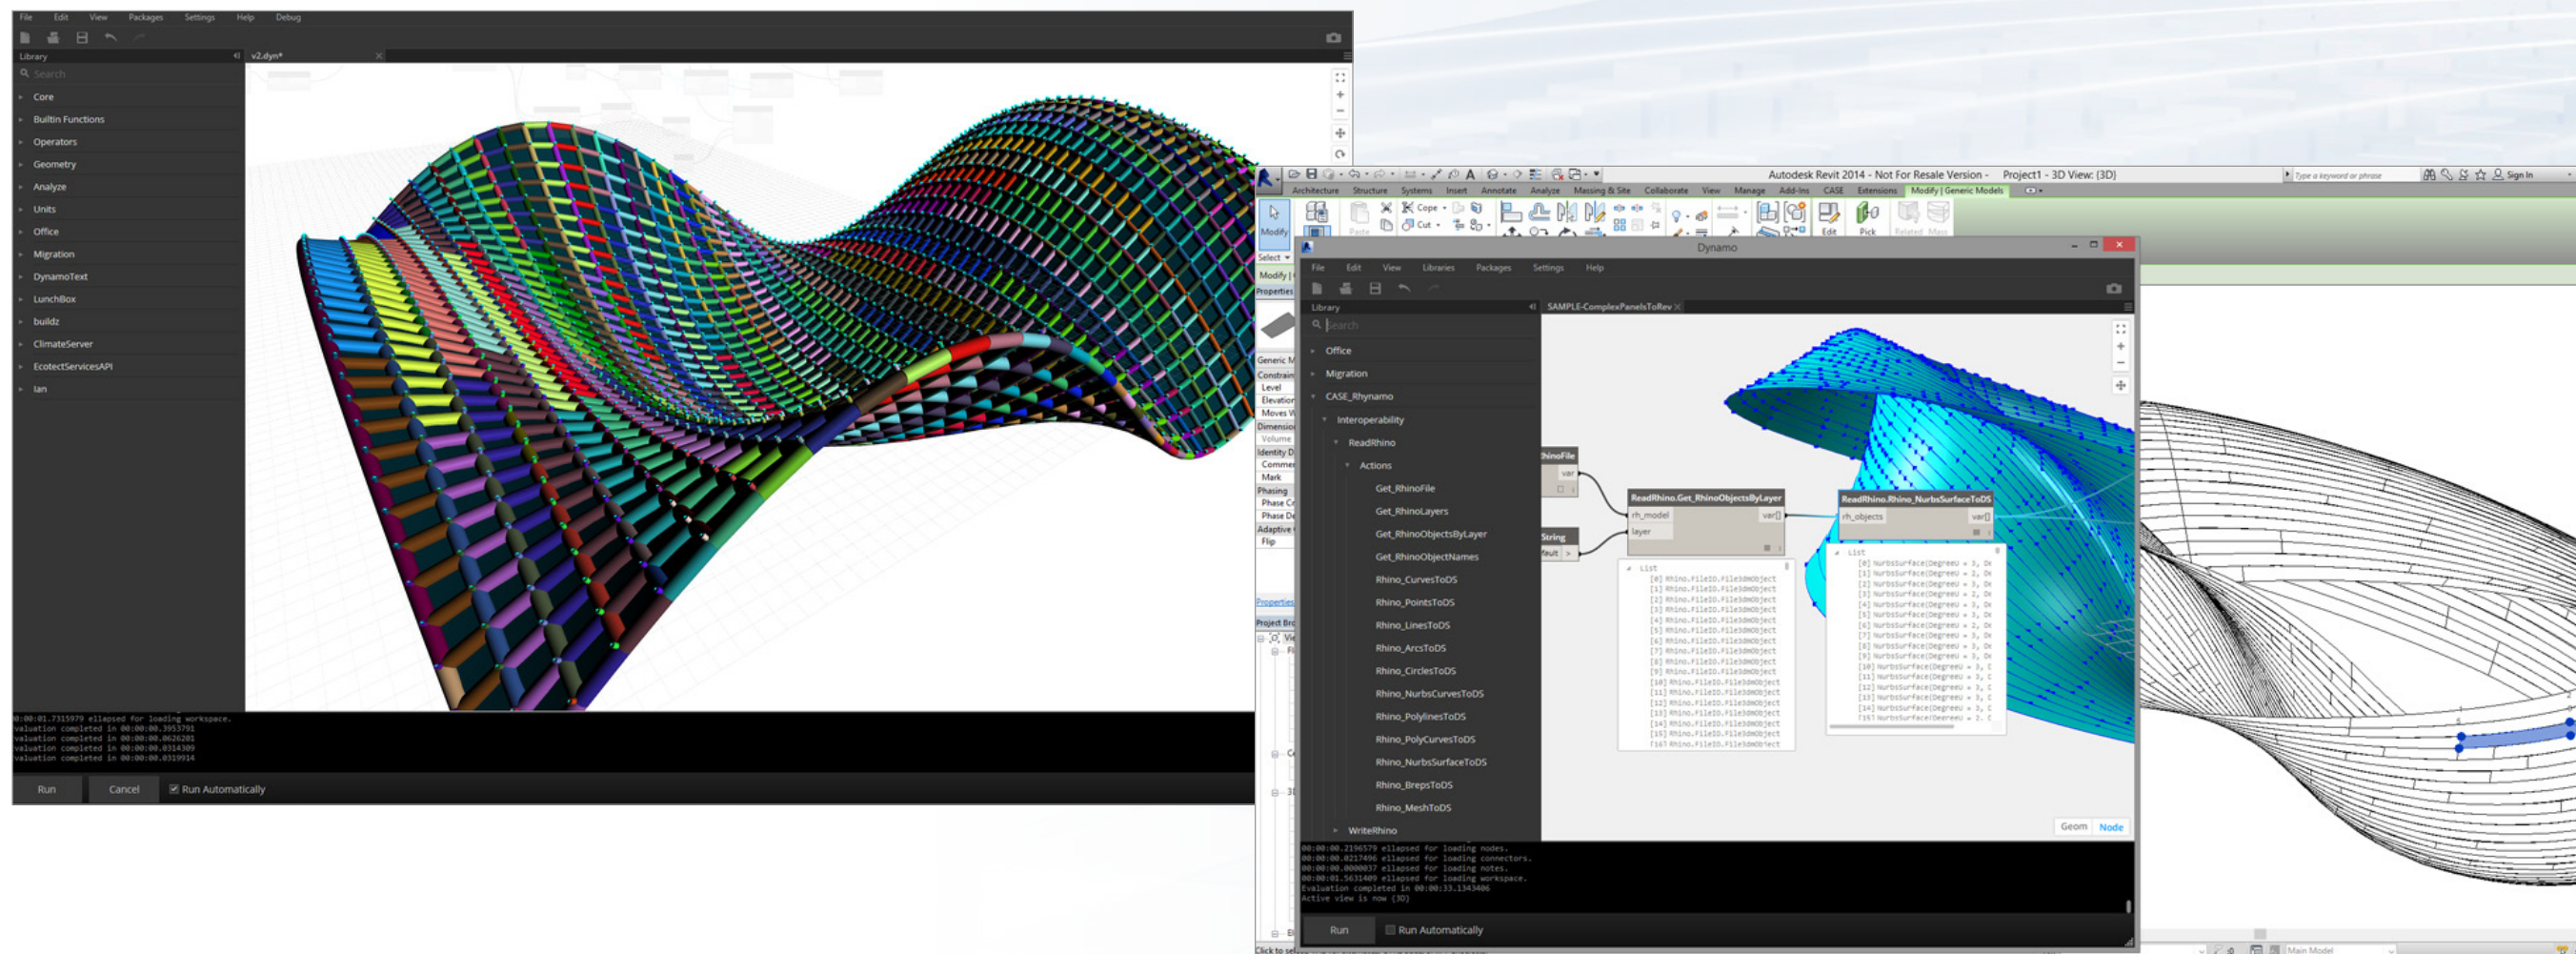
File Edit View Packages Settings Help Debug

Library
Search
Core
Builtin Functions
Operators
Geometry
Analyze
Units
Office
Migration
DynamoText
LunchBox
buildz
ClimateServer
EcotectServicesAPI
Ian

v2.dyn*

00:00:01.7315979 ellapsed for loading workspace.
valuation completed in 00:00:00.3953791
valuation completed in 00:00:00.0626281
valuation completed in 00:00:00.0314309
valuation completed in 00:00:00.0319914

Run Cancel Run Automatically

Autodesk Revit 2014 - Not For Resale Version - Project1 - 3D View: {3D}
Type a keyword or phrase
Sign In

Architecture Structure Systems Insert Annotate Analyze Massing & Site Collaborate View Manage Add-Ins CASE Extensions Modify | Generic Models

Modify Cope Cut Paste Edit Pick Related Mass
Select
Properties

Dynamo
File Edit View Libraries Packages Settings Help

Library
SAMPLE-ComplexPanelsToRev
Search
Office
Migration
CASE_Rhynamo
Interoperability
ReadRhino
Actions
Get_RhinoFile
Get_RhinoLayers
Get_RhinoObjectsByLayer
Get_RhinoObjectNames
Rhino_CurvesToDS
Rhino_PointsToDS
Rhino_LinesToDS
Rhino_ArcsToDS
Rhino_CirclesToDS
Rhino_NurbsCurvesToDS
Rhino_PolylinesToDS
Rhino_PolyCurvesToDS
Rhino_NurbsSurfaceToDS
Rhino_BrepsToDS
Rhino_MeshToDS
WriteRhino

RhinoFile
var
String
fault
ReadRhino.Get_RhinoObjectsByLayer
rh_model
layer
var[]
ReadRhino.Rhino_NurbsSurfaceToDS
rh_objects
var[]

List
[0] Rhino.FileIO.File3dmObject
[1] Rhino.FileIO.File3dmObject
[2] Rhino.FileIO.File3dmObject
[3] Rhino.FileIO.File3dmObject
[4] Rhino.FileIO.File3dmObject
[5] Rhino.FileIO.File3dmObject
[6] Rhino.FileIO.File3dmObject
[7] Rhino.FileIO.File3dmObject
[8] Rhino.FileIO.File3dmObject
[9] Rhino.FileIO.File3dmObject
[10] Rhino.FileIO.File3dmObject
[11] Rhino.FileIO.File3dmObject
[12] Rhino.FileIO.File3dmObject
[13] Rhino.FileIO.File3dmObject
[14] Rhino.FileIO.File3dmObject
[15] Rhino.FileIO.File3dmObject
[16] Rhino.FileIO.File3dmObject

List
[0] NurbsSurface(DegreeU = 3, De
[1] NurbsSurface(DegreeU = 3, De
[2] NurbsSurface(DegreeU = 2, De
[3] NurbsSurface(DegreeU = 3, De
[4] NurbsSurface(DegreeU = 3, De
[5] NurbsSurface(DegreeU = 3, De
[6] NurbsSurface(DegreeU = 2, De
[7] NurbsSurface(DegreeU = 3, De
[8] NurbsSurface(DegreeU = 3, De
[9] NurbsSurface(DegreeU = 3, De
[10] NurbsSurface(DegreeU = 3, D
[11] NurbsSurface(DegreeU = 3, D
[12] NurbsSurface(DegreeU = 3, D
[13] NurbsSurface(DegreeU = 3, D
[14] NurbsSurface(DegreeU = 3, D
[15] NurbsSurface(DegreeU = 3, D

Geom Node

00:00:00.2196579 ellapsed for loading nodes.
00:00:00.0217496 ellapsed for loading connectors.
00:00:00.0000037 ellapsed for loading notes.
00:00:01.5631409 ellapsed for loading workspace.
Evaluation completed in 00:00:33.1343406
Active view is now {3D}

Run Run Automatically

Generic M
Constrain
Level
Elevation
Moves W
Dimensio
Volume
Identity D
Commen
Mark
Phasing
Phase Cr
Phase De
Adaptive
Flip
Properties
Project Bro
Click to se
Main Model